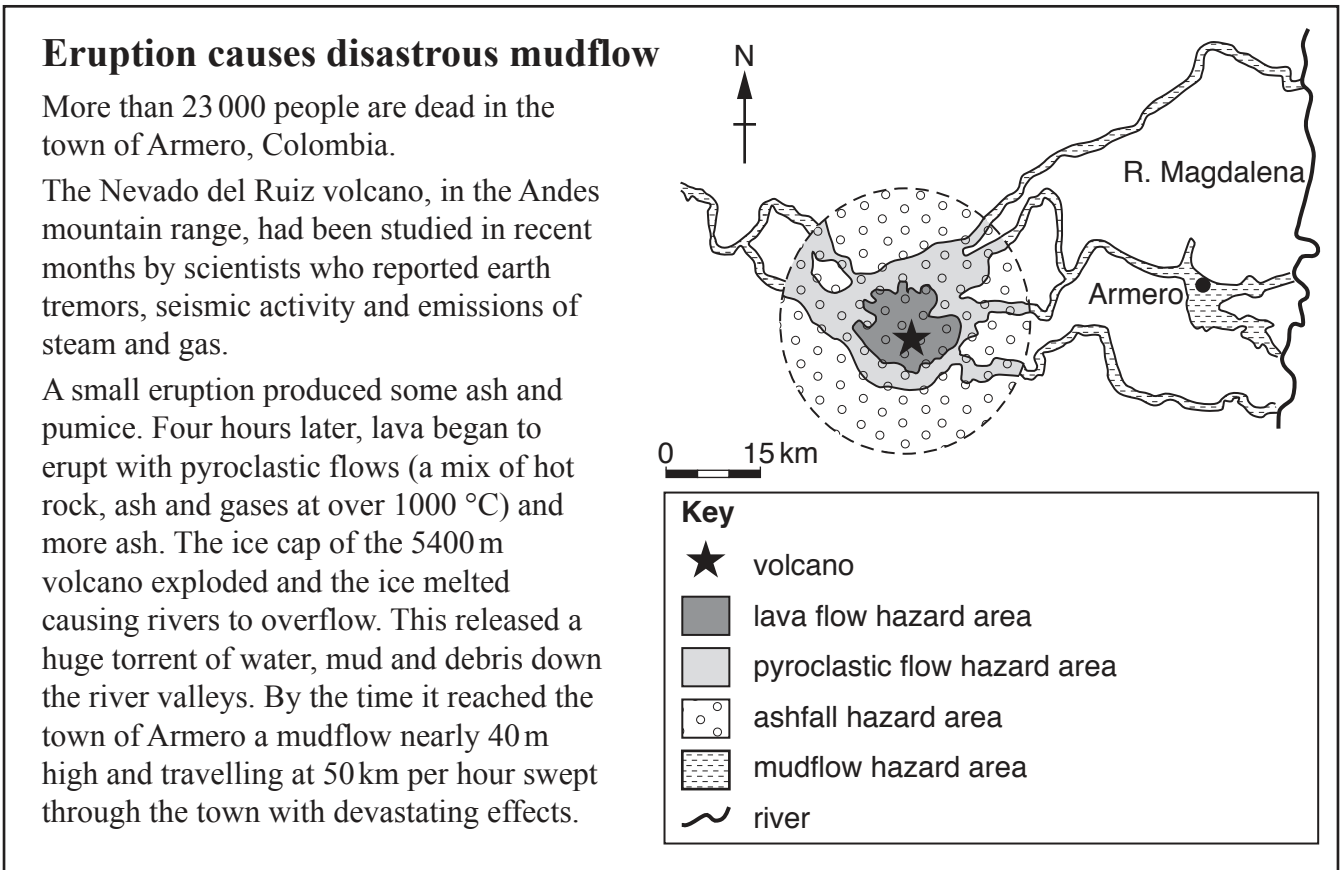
**Eruption causes disastrous mudflow**

More than 23 000 people are dead in the town of Armero, Colombia.

The Nevado del Ruiz volcano, in the Andes mountain range, had been studied in recent months by scientists who reported earth tremors, seismic activity and emissions of steam and gas.

A small eruption produced some ash and pumice. Four hours later, lava began to erupt with pyroclastic flows (a mix of hot rock, ash and gases at over 1000 °C) and more ash. The ice cap of the 5400 m volcano exploded and the ice melted causing rivers to overflow. This released a huge torrent of water, mud and debris down the river valleys. By the time it reached the town of Armero a mudflow nearly 40 m high and travelling at 50 km per hour swept through the town with devastating effects.

N

R. Magdalena

Armero

0 15 km

**Key**

volcano

lava flow hazard area

pyroclastic flow hazard area

ashfall hazard area

mudflow hazard area

river